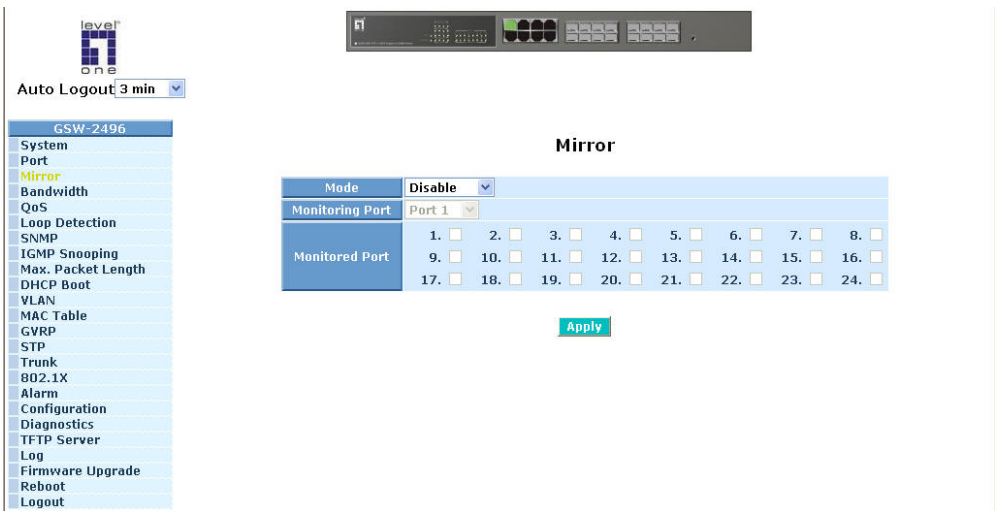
level one

Auto Logout 3 min

GSW-2496
System
Port
Mirror
Bandwidth
QoS
Loop Detection
SNMP
IGMP Snooping
Max. Packet Length
DHCP Boot
VLAN
MAC Table
GVRP
STP
Trunk
802.1X
Alarm
Configuration
Diagnostics
TFTP Server
Log
Firmware Upgrade
Reboot
Logout

Mirror

| Mode | Disable | | | | | | | |
|---|---|---|---|---|---|---|---|---|
| Monitoring Port | Port 1 | | | | | | | |
| Monitored Port | 1. | 2. | 3. | 4. | 5. | 6. | 7. | 8. |
| | 9. | 10. | 11. | 12. | 13. | 14. | 15. | 16. |
| | 17. | 18. | 19. | 20. | 21. | 22. | 23. | 24. |

Apply